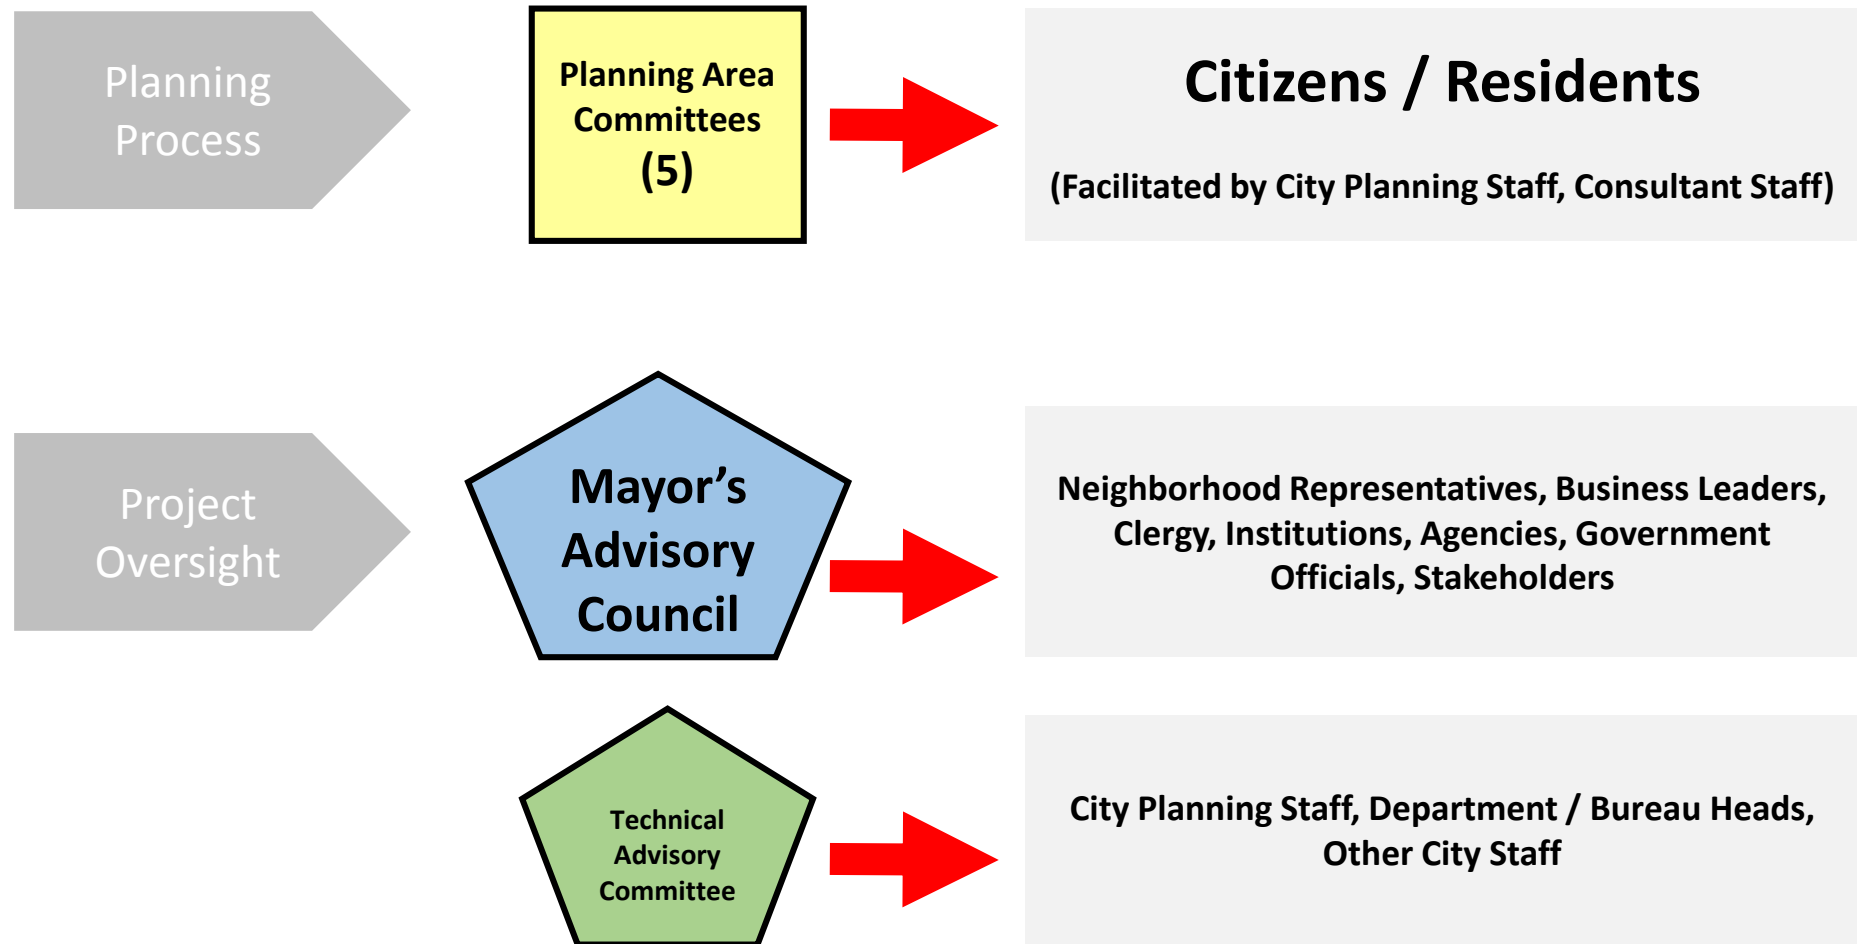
Planning Process

Planning Area Committees (5)

Citizens / Residents

(Facilitated by City Planning Staff, Consultant Staff)

Project Oversight

Mayor's Advisory Council

Neighborhood Representatives, Business Leaders, Clergy, Institutions, Agencies, Government Officials, Stakeholders

Technical Advisory Committee

City Planning Staff, Department / Bureau Heads, Other City Staff